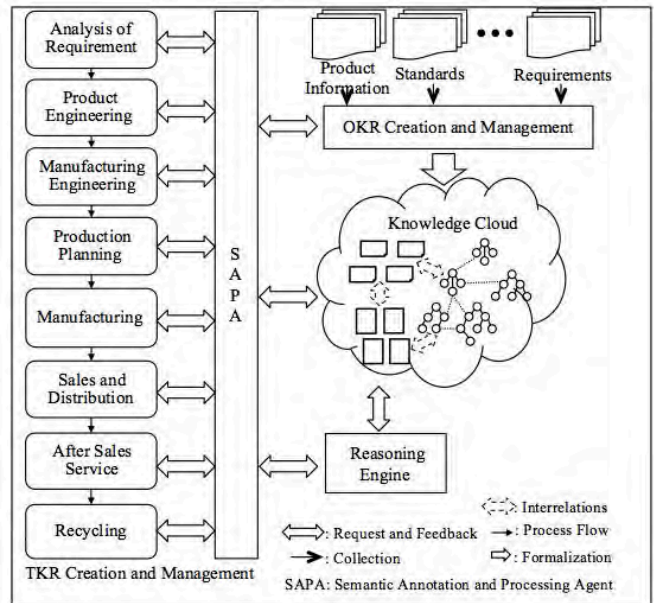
Analysis of Requirement

Product Engineering

Manufacturing Engineering

Production Planning

Manufacturing

Sales and Distribution

After Sales Service

Recycling

TKR Creation and Management

S A P A

Product Information

Standards

Requirements

OKR Creation and Management

Knowledge Cloud

Reasoning Engine

: Interrelations

: Request and Feedback

: Process Flow

: Collection

: Formalization

SAPA: Semantic Annotation and Processing Agent